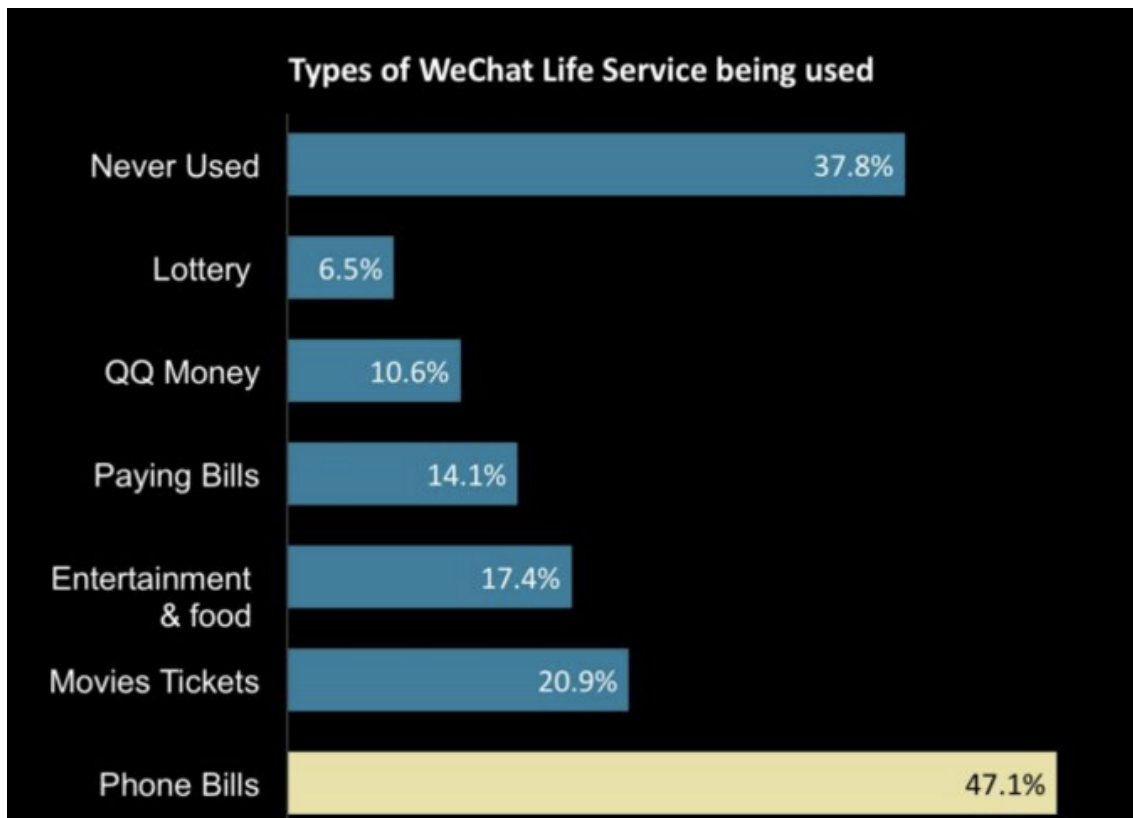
Types of WeChat Life Service being used

| | |
|---|---|
| Never Used | 37.8% |
| Lottery | 6.5% |
| QQ Money | 10.6% |
| Paying Bills | 14.1% |
| Entertainment & food | 17.4% |
| Movies Tickets | 20.9% |
| Phone Bills | 47.1% |